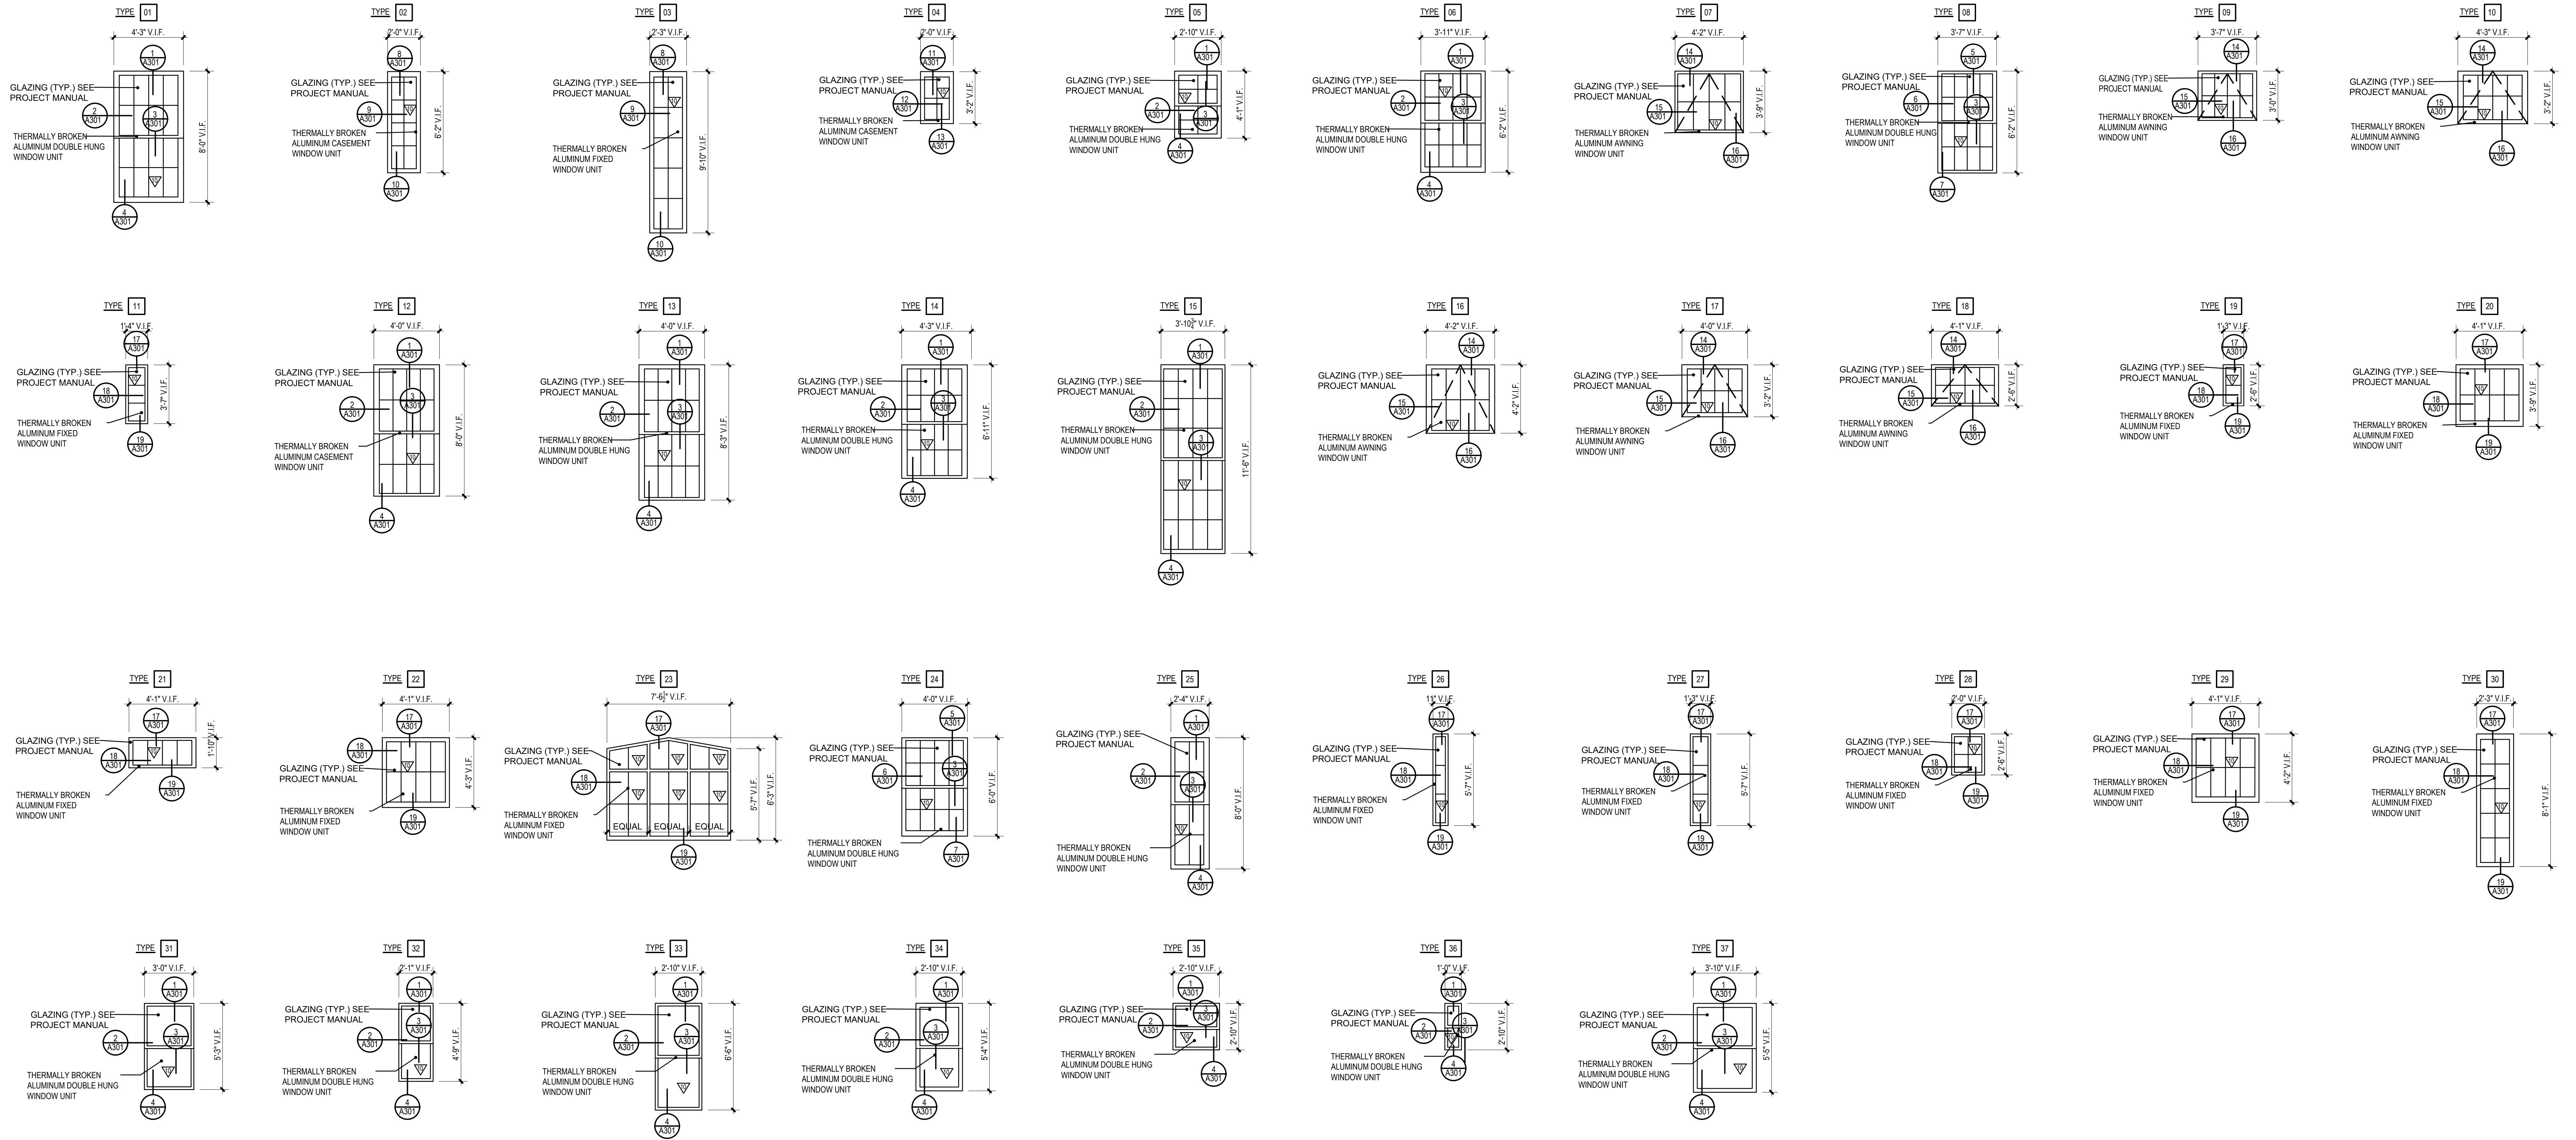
TYPE 01
4'-3" V.I.F.
1 A301
GLAZING (TYP.) SEE PROJECT MANUAL
2 A301
3 A301
THERMALLY BROKEN ALUMINUM DOUBLE HUNG WINDOW UNIT
8'-0" V.I.F.
4 A301

TYPE 02
2'-0" V.I.F.
8 A301
GLAZING (TYP.) SEE PROJECT MANUAL
9 A301
THERMALLY BROKEN ALUMINUM CASEMENT WINDOW UNIT
6'-2" V.I.F.
10 A301

TYPE 03
2'-3" V.I.F.
GLAZING (TYP.) SEE PROJECT MANUAL
9 A301
THERMALLY BROKEN ALUMINUM FIXED WINDOW UNIT
9'-10" V.I.F.
10 A301

TYPE 04
2'-0" V.I.F.
11 A301
GLAZING (TYP.) SEE PROJECT MANUAL
12 A301
THERMALLY BROKEN ALUMINUM CASEMENT WINDOW UNIT
3'-2" V.I.F.
13 A301

TYPE 05
2'-10" V.I.F.
1 A301
GLAZING (TYP.) SEE PROJECT MANUAL
2 A301
3 A301
THERMALLY BROKEN ALUMINUM DOUBLE HUNG WINDOW UNIT
4'-1" V.I.F.
4 A301

TYPE 06
3'-11" V.I.F.
1 A301
GLAZING (TYP.) SEE PROJECT MANUAL
2 A301
3 A301
THERMALLY BROKEN ALUMINUM DOUBLE HUNG WINDOW UNIT
6'-2" V.I.F.
4 A301

TYPE 07
4'-2" V.I.F.
14 A301
GLAZING (TYP.) SEE PROJECT MANUAL
15 A301
THERMALLY BROKEN ALUMINUM AWNING WINDOW UNIT
3'-9" V.I.F.
16 A301

TYPE 08
3'-7" V.I.F.
5 A301
GLAZING (TYP.) SEE PROJECT MANUAL
6 A301
3 A301
THERMALLY BROKEN ALUMINUM DOUBLE HUNG WINDOW UNIT
6'-2" V.I.F.
7 A301

TYPE 09
3'-7" V.I.F.
14 A301
GLAZING (TYP.) SEE PROJECT MANUAL
15 A301
THERMALLY BROKEN ALUMINUM AWNING WINDOW UNIT
3'-0" V.I.F.
16 A301

TYPE 10
4'-3" V.I.F.
14 A301
GLAZING (TYP.) SEE PROJECT MANUAL
15 A301
THERMALLY BROKEN ALUMINUM AWNING WINDOW UNIT
3'-2" V.I.F.
16 A301

TYPE 11
1'-4" V.I.F.
17 A301
GLAZING (TYP.) SEE PROJECT MANUAL
18 A301
THERMALLY BROKEN ALUMINUM FIXED WINDOW UNIT
3'-7" V.I.F.
19 A301

TYPE 12
4'-0" V.I.F.
1 A301
GLAZING (TYP.) SEE PROJECT MANUAL
2 A301
3 A301
THERMALLY BROKEN ALUMINUM CASEMENT WINDOW UNIT
8'-0" V.I.F.
4 A301

TYPE 13
4'-0" V.I.F.
1 A301
GLAZING (TYP.) SEE PROJECT MANUAL
2 A301
3 A301
9 A301
THERMALLY BROKEN ALUMINUM DOUBLE HUNG WINDOW UNIT
8'-3" V.I.F.
4 A301

TYPE 14
4'-3" V.I.F.
1 A301
GLAZING (TYP.) SEE PROJECT MANUAL
2 A301
3 A301
THERMALLY BROKEN ALUMINUM DOUBLE HUNG WINDOW UNIT
6'-11" V.I.F.
4 A301

TYPE 15
3'-10½" V.I.F.
1 A301
GLAZING (TYP.) SEE PROJECT MANUAL
2 A301
3 A301
THERMALLY BROKEN ALUMINUM DOUBLE HUNG WINDOW UNIT
11'-6" V.I.F.
4 A301

TYPE 16
4'-2" V.I.F.
14 A301
GLAZING (TYP.) SEE PROJECT MANUAL
15 A301
THERMALLY BROKEN ALUMINUM AWNING WINDOW UNIT
4'-2" V.I.F.
16 A301

TYPE 17
4'-0" V.I.F.
14 A301
GLAZING (TYP.) SEE PROJECT MANUAL
15 A301
THERMALLY BROKEN ALUMINUM AWNING WINDOW UNIT
3'-2" V.I.F.
16 A301

TYPE 18
4'-1" V.I.F.
14 A301
GLAZING (TYP.) SEE PROJECT MANUAL
15 A301
THERMALLY BROKEN ALUMINUM AWNING WINDOW UNIT
2'-6" V.I.F.
16 A301

TYPE 19
1'-3" V.I.F.
17 A301
GLAZING (TYP.) SEE PROJECT MANUAL
18 A301
THERMALLY BROKEN ALUMINUM FIXED WINDOW UNIT
2'-6" V.I.F.
19 A301

TYPE 20
4'-1" V.I.F.
17 A301
GLAZING (TYP.) SEE PROJECT MANUAL
18 A301
THERMALLY BROKEN ALUMINUM FIXED WINDOW UNIT
3'-9" V.I.F.
19 A301

TYPE 21
4'-1" V.I.F.
17 A301
GLAZING (TYP.) SEE PROJECT MANUAL
18 A301
THERMALLY BROKEN ALUMINUM FIXED WINDOW UNIT
1'-10" V.I.F.
19 A301

TYPE 22
4'-1" V.I.F.
17 A301
18 A301
GLAZING (TYP.) SEE PROJECT MANUAL
THERMALLY BROKEN ALUMINUM FIXED WINDOW UNIT
4'-3" V.I.F.
19 A301

TYPE 23
7'-6½" V.I.F.
17 A301
GLAZING (TYP.) SEE PROJECT MANUAL
18 A301
THERMALLY BROKEN ALUMINUM FIXED WINDOW UNIT
EQUAL EQUAL EQUAL
5'-7" V.I.F.
6'-3" V.I.F.
19 A301

TYPE 24
4'-0" V.I.F.
5 A301
GLAZING (TYP.) SEE PROJECT MANUAL
6 A301
3 A301
THERMALLY BROKEN ALUMINUM DOUBLE HUNG WINDOW UNIT
6'-0" V.I.F.
7 A301

TYPE 25
2'-4" V.I.F.
1 A301
GLAZING (TYP.) SEE PROJECT MANUAL
2 A301
3 A301
THERMALLY BROKEN ALUMINUM DOUBLE HUNG WINDOW UNIT
8'-0" V.I.F.
4 A301

TYPE 26
1½" V.I.F.
17 A301
GLAZING (TYP.) SEE PROJECT MANUAL
18 A301
THERMALLY BROKEN ALUMINUM FIXED WINDOW UNIT
5'-7" V.I.F.
19 A301

TYPE 27
1'-3" V.I.F.
17 A301
GLAZING (TYP.) SEE PROJECT MANUAL
18 A301
THERMALLY BROKEN ALUMINUM FIXED WINDOW UNIT
5'-7" V.I.F.
19 A301

TYPE 28
2'-0" V.I.F.
17 A301
GLAZING (TYP.) SEE PROJECT MANUAL
18 A301
THERMALLY BROKEN ALUMINUM FIXED WINDOW UNIT
2'-6" V.I.F.
19 A301

TYPE 29
4'-1" V.I.F.
17 A301
GLAZING (TYP.) SEE PROJECT MANUAL
18 A301
THERMALLY BROKEN ALUMINUM FIXED WINDOW UNIT
4'-2" V.I.F.
19 A301

TYPE 30
2'-3" V.I.F.
17 A301
GLAZING (TYP.) SEE PROJECT MANUAL
18 A301
THERMALLY BROKEN ALUMINUM FIXED WINDOW UNIT
8'-1" V.I.F.
19 A301

TYPE 31
3'-0" V.I.F.
1 A301
GLAZING (TYP.) SEE PROJECT MANUAL
2 A301
3 A301
THERMALLY BROKEN ALUMINUM DOUBLE HUNG WINDOW UNIT
5'-3" V.I.F.
4 A301

TYPE 32
2'-1" V.I.F.
1 A301
GLAZING (TYP.) SEE PROJECT MANUAL
2 A301
3 A301
THERMALLY BROKEN ALUMINUM DOUBLE HUNG WINDOW UNIT
4'-9" V.I.F.
4 A301

TYPE 33
2'-10" V.I.F.
1 A301
GLAZING (TYP.) SEE PROJECT MANUAL
2 A301
3 A301
THERMALLY BROKEN ALUMINUM DOUBLE HUNG WINDOW UNIT
6'-6" V.I.F.
4 A301

TYPE 34
2'-10" V.I.F.
1 A301
GLAZING (TYP.) SEE PROJECT MANUAL
2 A301
3 A301
THERMALLY BROKEN ALUMINUM DOUBLE HUNG WINDOW UNIT
5'-4" V.I.F.
4 A301

TYPE 35
2'-10" V.I.F.
1 A301
GLAZING (TYP.) SEE PROJECT MANUAL
2 A301
3 A301
THERMALLY BROKEN ALUMINUM DOUBLE HUNG WINDOW UNIT
2'-10" V.I.F.
4 A301

TYPE 36
1'-0" V.I.F.
1 A301
GLAZING (TYP.) SEE PROJECT MANUAL
2 A301
3 A301
THERMALLY BROKEN ALUMINUM DOUBLE HUNG WINDOW UNIT
2'-10" V.I.F.
4 A301

TYPE 37
3'-10" V.I.F.
1 A301
GLAZING (TYP.) SEE PROJECT MANUAL
2 A301
3 A301
THERMALLY BROKEN ALUMINUM DOUBLE HUNG WINDOW UNIT
5'-5" V.I.F.
4 A301